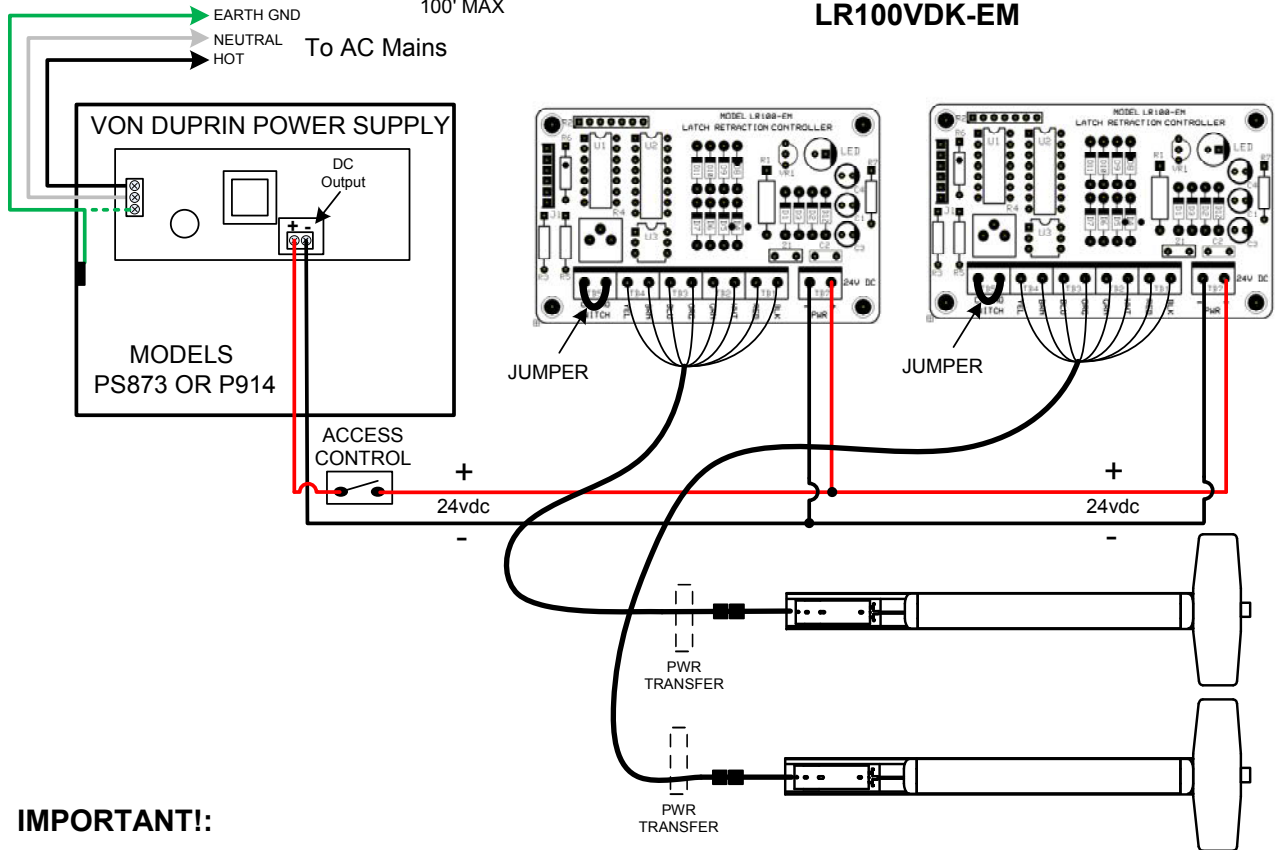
EARTH GND
NEUTRAL
HOT
To AC Mains
100' MAX
LR100VDK-EM

VON DUPRIN POWER SUPPLY
DC Output
+ -
MODELS
PS873 OR P914

MODEL LR100-EM
LATCH RETRACTION CONTROLLER
LED
SWITCH
PWR
24V DC
JUMPER

MODEL LR100-EM
LATCH RETRACTION CONTROLLER
LED
SWITCH
PWR
24V DC
JUMPER

ACCESS CONTROL
+
24vdc
-
+
24vdc
-

PWR TRANSFER
PWR TRANSFER

IMPORTANT!: